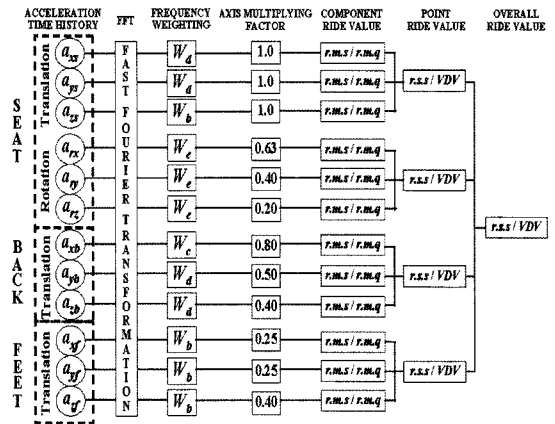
ACCELERATION TIME HISTORY | FFT | FREQUENCY WEIGHTING | AXIS MULTIPLYING FACTOR | COMPONENT RIDE VALUE | POINT RIDE VALUE | OVERALL RIDE VALUE

SEAT

Translation

$a_{xs}$ $W_d$ 1.0 r.m.s / r.m.q
$a_{ys}$ $W_d$ 1.0 r.m.s / r.m.q
$a_{zs}$ $W_b$ 1.0 r.m.s / r.m.q
r.s.s / VDV

Rotation

$a_{rx}$ $W_e$ 0.63 r.m.s / r.m.q
$a_{ry}$ $W_e$ 0.40 r.m.s / r.m.q
$a_{rz}$ $W_e$ 0.20 r.m.s / r.m.q
r.s.s / VDV

BACK

Translation

$a_{xb}$ $W_c$ 0.80 r.m.s / r.m.q
$a_{yb}$ $W_d$ 0.50 r.m.s / r.m.q
$a_{zb}$ $W_d$ 0.40 r.m.s / r.m.q
r.s.s / VDV

FEET

Translation

$a_{xf}$ $W_b$ 0.25 r.m.s / r.m.q
$a_{yf}$ $W_b$ 0.25 r.m.s / r.m.q
$a_{zf}$ $W_b$ 0.40 r.m.s / r.m.q
r.s.s / VDV

r.s.s / VDV

FAST FOURIER TRANSFORMATION